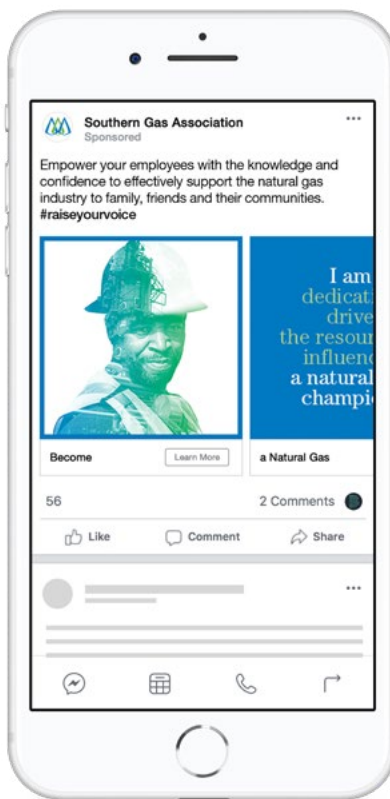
Southern Gas Association
Sponsored

Empower your employees with the knowledge and confidence to effectively support the natural gas industry to family, friends and their communities. #raiseyourvoice

I am
dedicat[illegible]
drive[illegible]
the resour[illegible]
influen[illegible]
a natural
champi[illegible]

Become
Learn More
a Natural Gas

56
2 Comments

Like
Comment
Share